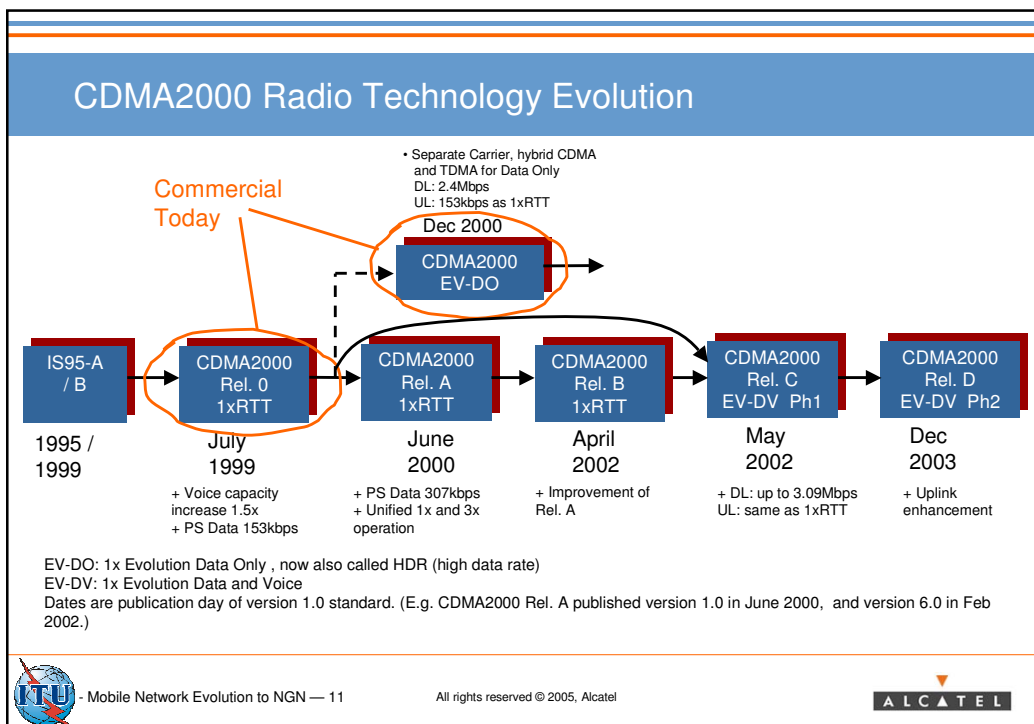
CDMA2000 Radio Technology Evolution

Commercial Today

• Separate Carrier, hybrid CDMA and TDMA for Data Only
DL: 2.4Mbps
UL: 153kbps as 1xRTT

Dec 2000

CDMA2000 EV-DO

IS95-A / B

1995 / 1999

CDMA2000 Rel. 0 1xRTT

July 1999

+ Voice capacity increase 1.5x
+ PS Data 153kbps

CDMA2000 Rel. A 1xRTT

June 2000

+ PS Data 307kbps
+ Unified 1x and 3x operation

CDMA2000 Rel. B 1xRTT

April 2002

+ Improvement of Rel. A

CDMA2000 Rel. C EV-DV Ph1

May 2002

+ DL: up to 3.09Mbps
UL: same as 1xRTT

CDMA2000 Rel. D EV-DV Ph2

Dec 2003

+ Uplink enhancement

EV-DO: 1x Evolution Data Only , now also called HDR (high data rate)
EV-DV: 1x Evolution Data and Voice
Dates are publication day of version 1.0 standard. (E.g. CDMA2000 Rel. A published version 1.0 in June 2000, and version 6.0 in Feb 2002.)

ITU - Mobile Network Evolution to NGN — 11

All rights reserved © 2005, Alcatel

ALCATEL